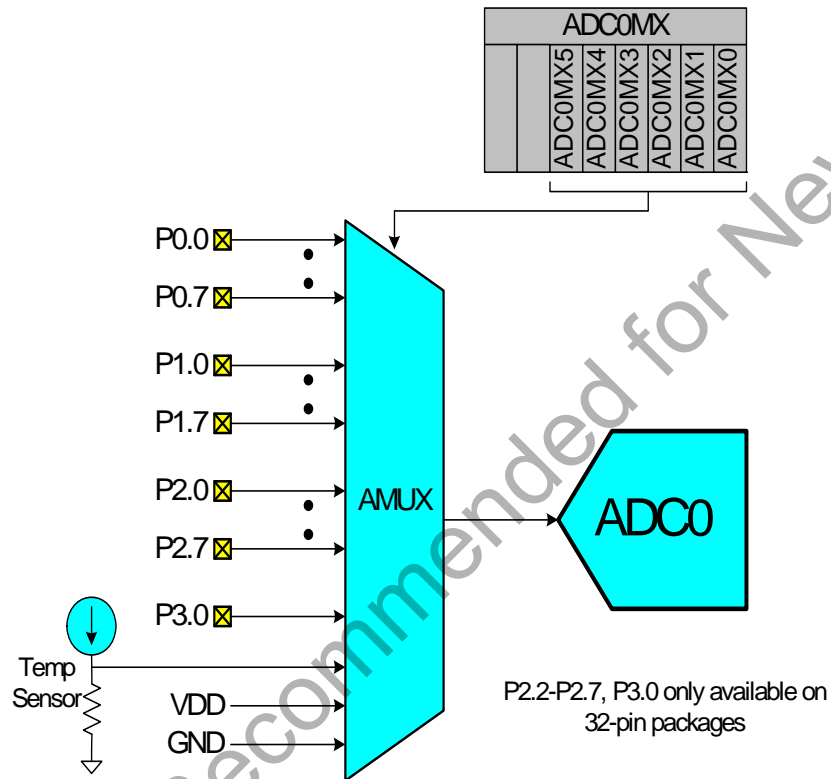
ADC0MX

ADC0MX5 ADC0MX4 ADC0MX3 ADC0MX2 ADC0MX1 ADC0MX0

P0.0

P0.7

P1.0

P1.7

P2.0

P2.7

P3.0

Temp Sensor

VDD

GND

AMUX

ADC0

P2.2-P2.7, P3.0 only available on 32-pin packages

Not Recommended for New